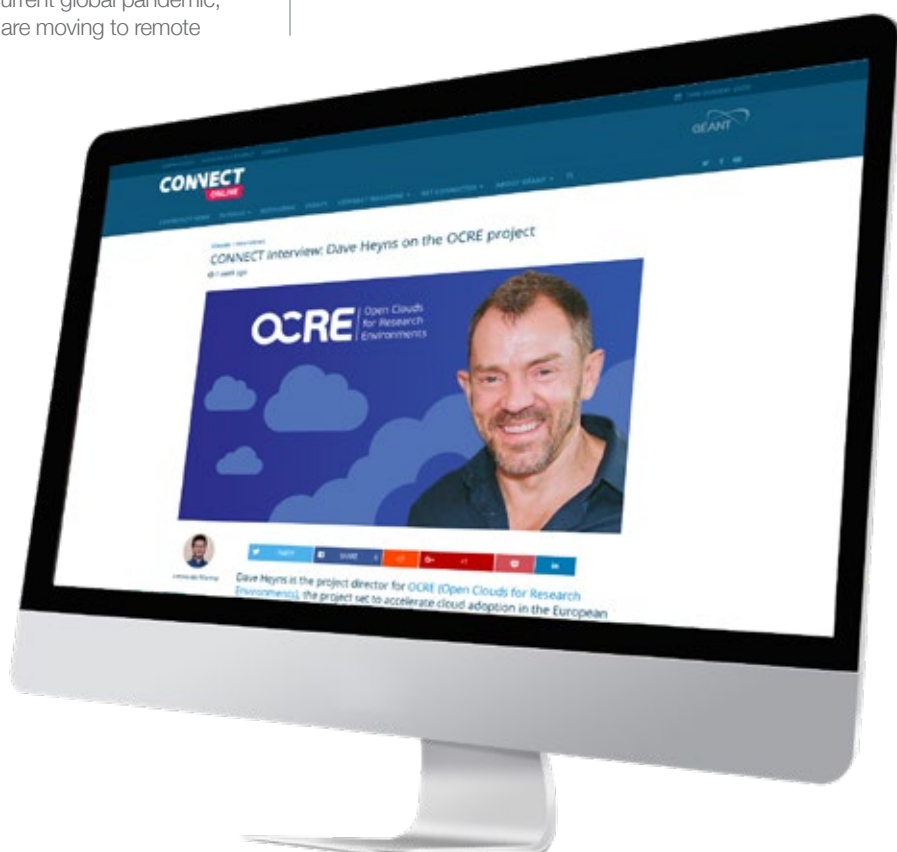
urrent global pandemic, are moving to remote

GÉANT

CONNECT ONLINE

CONNECT interview: Dave Heyns on the OCRE project

OCRE Open Clouds for Research Environments

TWEET SHARE

Dave Heyns is the project director for OCRE (Open Clouds for Research Environments), the project set to accelerate cloud adoption in the European